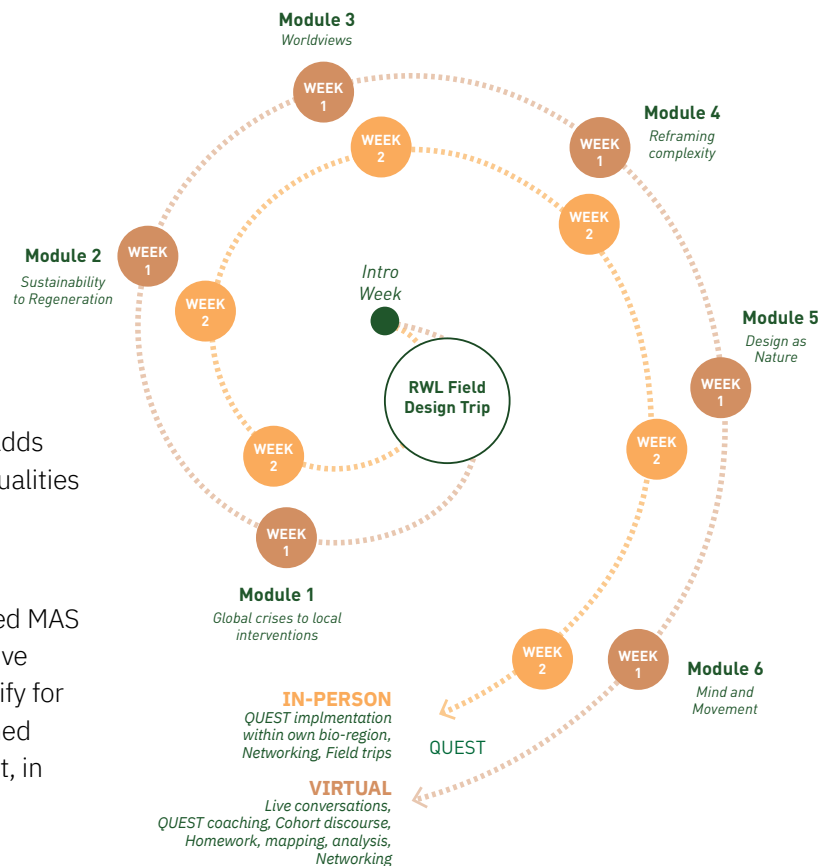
Module 3
Worldviews

WEEK 1

WEEK 2

Module 4
Reframing complexity

WEEK 1

WEEK 2

Module 2
Sustainability to Regeneration

WEEK 1

WEEK 2

Intro Week

RWL Field Design Trip

Module 5
Design as Nature

WEEK 1

WEEK 2

WEEK 2

WEEK 1

Module 1
Global crises to local interventions

dds
ualities

ed MAS
ve
ify for
ed
t, in

WEEK 2

WEEK 1

Module 6
Mind and Movement

IN-PERSON
QUEST implmentation within own bio-region, Networking, Field trips

QUEST

VIRTUAL
Live conversations, QUEST coaching, Cohort discourse, Homework, mapping, analysis, Networking